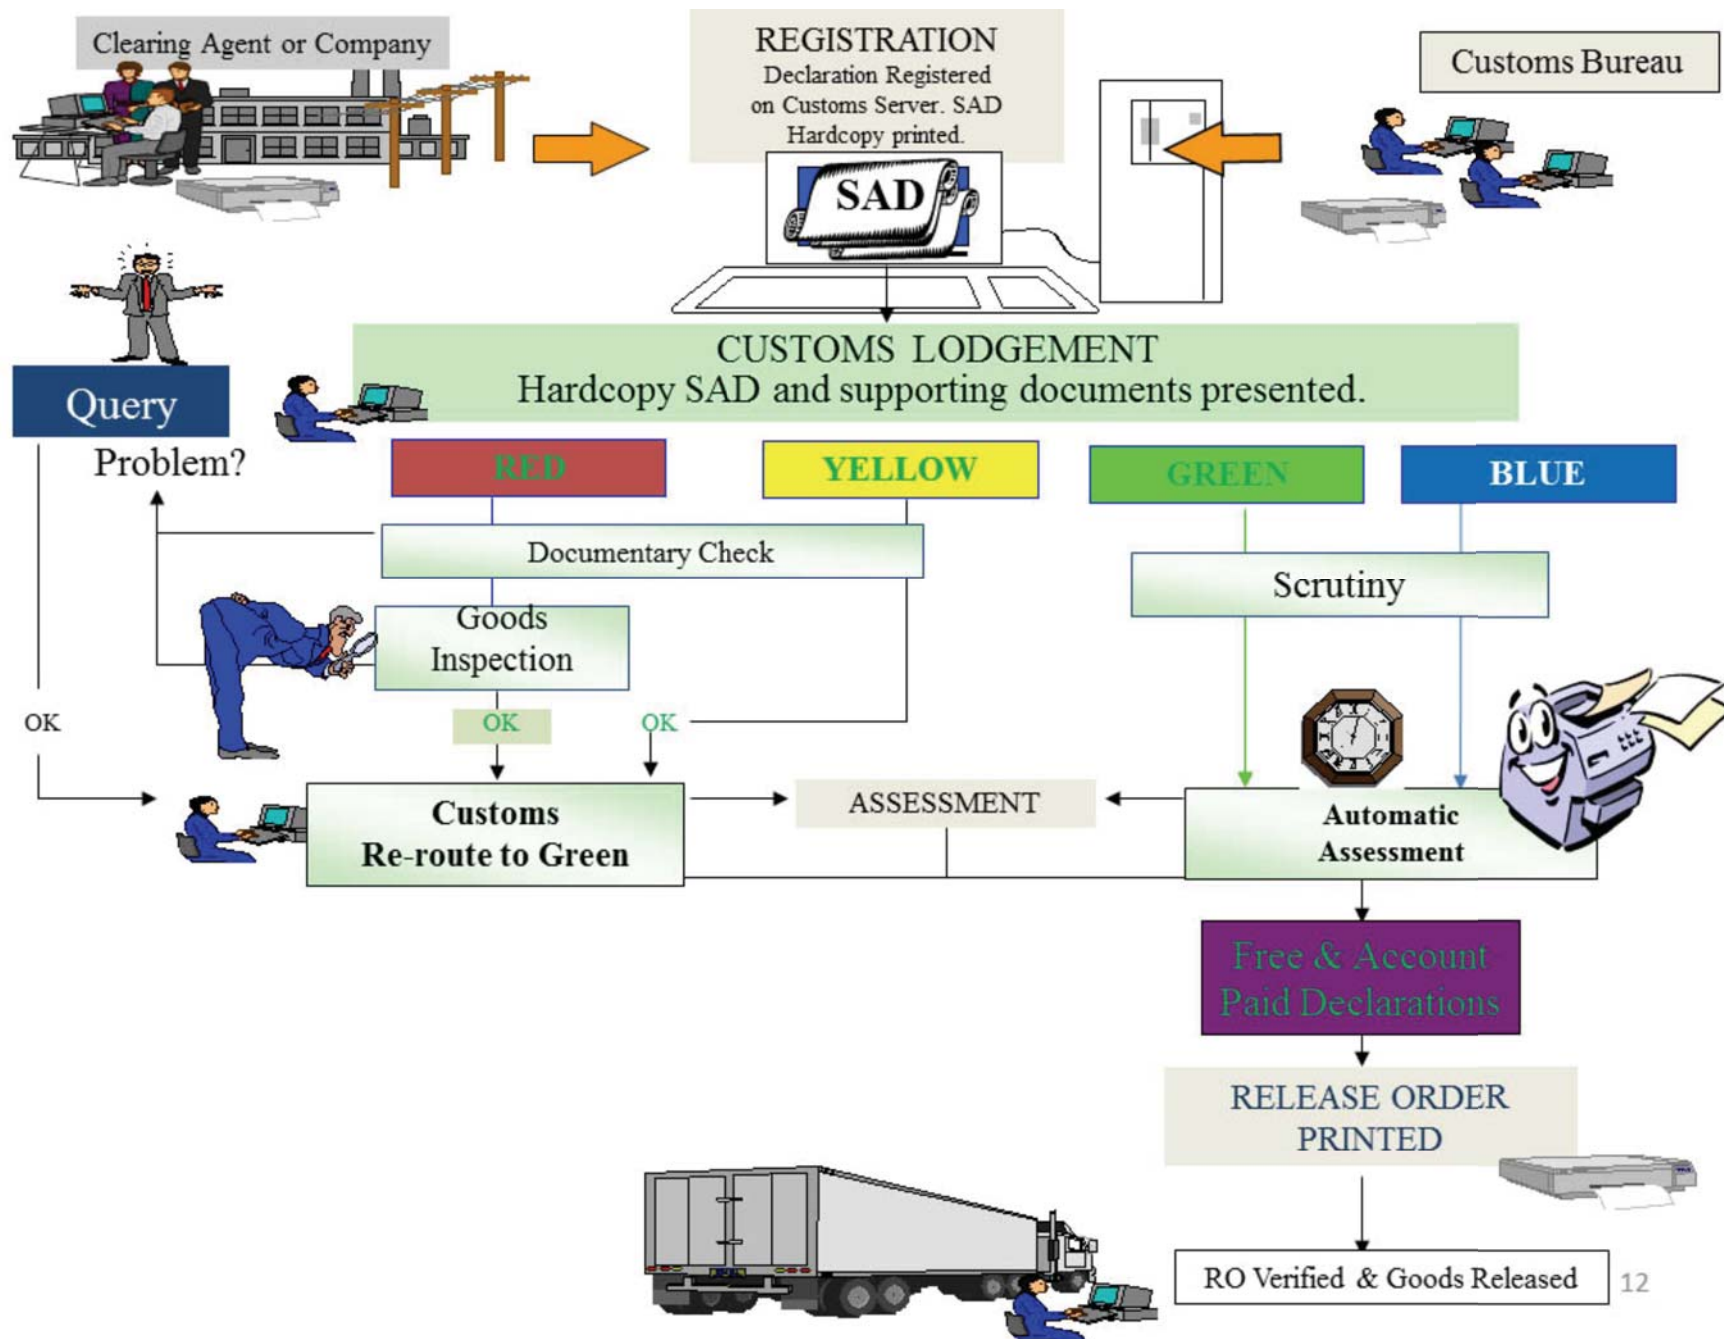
Clearing Agent or Company

REGISTRATION
Declaration Registered on Customs Server. SAD Hardcopy printed.

Customs Bureau

SAD

CUSTOMS LODGEMENT
Hardcopy SAD and supporting documents presented.

Query

Problem?

RED

YELLOW

GREEN

BLUE

Documentary Check

Scrutiny

Goods Inspection

OK

OK

OK

Customs Re-route to Green

ASSESSMENT

Automatic Assessment

Free & Account Paid Declarations

RELEASE ORDER PRINTED

RO Verified & Goods Released

12